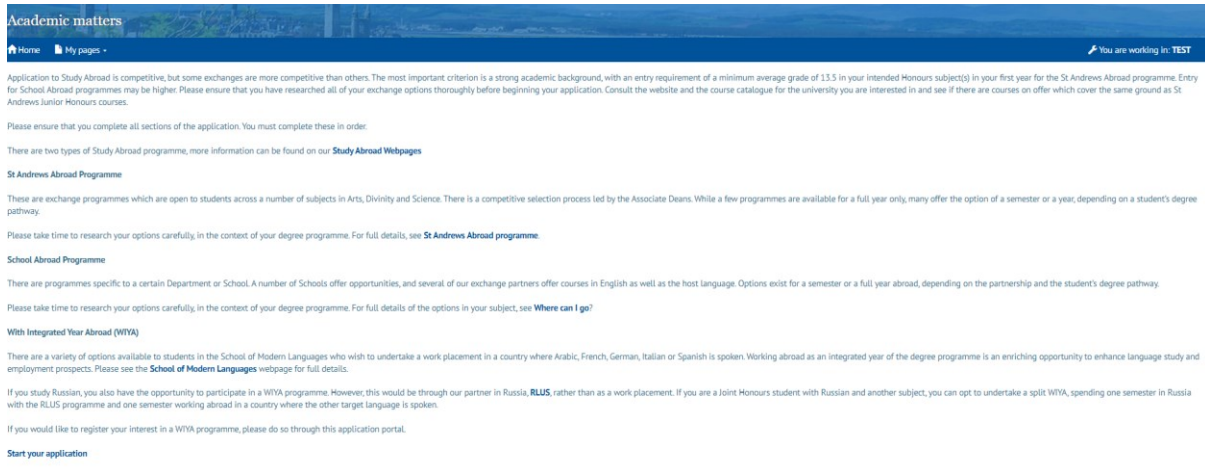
Academic matters

Home My pages

You are working in: TEST

Application to Study Abroad is competitive, but some exchanges are more competitive than others. The most important criterion is a strong academic background, with an entry requirement of a minimum average grade of 13.5 in your intended Honours subject(s) in your first year for the St Andrews Abroad programme. Entry for School Abroad programmes may be higher. Please ensure that you have researched all of your exchange options thoroughly before beginning your application. Consult the website and the course catalogue for the university you are interested in and see if there are courses on offer which cover the same ground as St Andrews Junior Honours courses.

Please ensure that you complete all sections of the application. You must complete these in order.

There are two types of Study Abroad programme, more information can be found on our Study Abroad Webpages

St Andrews Abroad Programme

These are exchange programmes which are open to students across a number of subjects in Arts, Divinity and Science. There is a competitive selection process led by the Associate Deans. While a few programmes are available for a full year only, many offer the option of a semester or a year, depending on a student's degree pathway.

Please take time to research your options carefully, in the context of your degree programme. For full details, see St Andrews Abroad programme.

School Abroad Programme

There are programmes specific to a certain Department or School. A number of Schools offer opportunities, and several of our exchange partners offer courses in English as well as the host language. Options exist for a semester or a full year abroad, depending on the partnership and the student's degree pathway.

Please take time to research your options carefully, in the context of your degree programme. For full details of the options in your subject, see Where can I go?

With Integrated Year Abroad (WIYA)

There are a variety of options available to students in the School of Modern Languages who wish to undertake a work placement in a country where Arabic, French, German, Italian or Spanish is spoken. Working abroad as an integrated year of the degree programme is an enriching opportunity to enhance language study and employment prospects. Please see the School of Modern Languages webpage for full details.

If you study Russian, you also have the opportunity to participate in a WIYA programme. However, this would be through our partner in Russia, RLUS, rather than as a work placement. If you are a Joint Honours student with Russian and another subject, you can opt to undertake a split WIYA, spending one semester in Russia with the RLUS programme and one semester working abroad in a country where the other target language is spoken.

If you would like to register your interest in a WIYA programme, please do so through this application portal.

Start your application